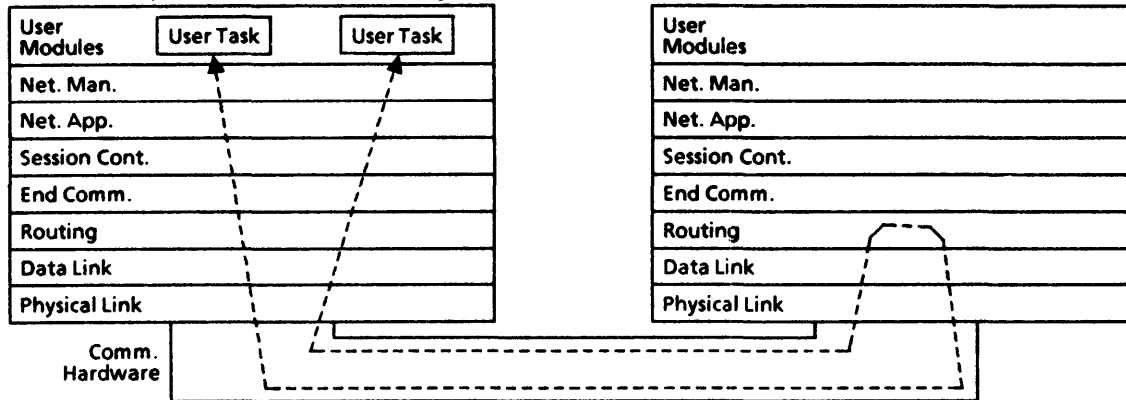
User Modules
User Task
User Task
Net. Man.
Net. App.
Session Cont.
End Comm.
Routing
Data Link
Physical Link

User Modules
Net. Man.
Net. App.
Session Cont.
End Comm.
Routing
Data Link
Physical Link

Comm. Hardware